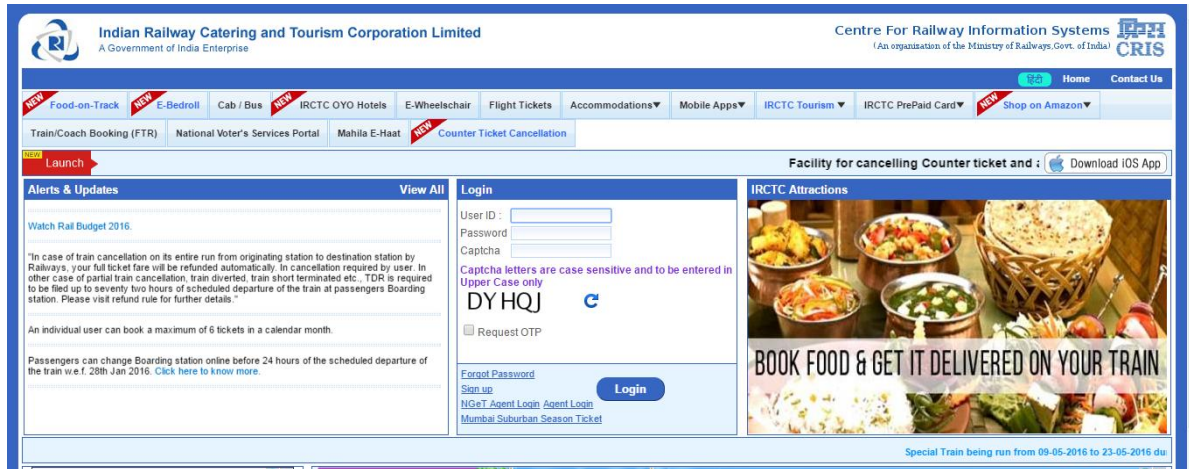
Indian Railway Catering and Tourism Corporation Limited
A Government of India Enterprise

Centre For Railway Information Systems
(An organization of the Ministry of Railways,Govt. of India)
CRIS

हिंदी Home Contact Us

NEW Food-on-Track | NEW E-Bedroll | Cab / Bus | NEW IRCTC OYO Hotels | E-Wheelchair | Flight Tickets | Accommodations▼ | Mobile Apps▼ | IRCTC Tourism ▼ | IRCTC PrePaid Card▼ | NEW Shop on Amazon▼

Train/Coach Booking (FTR) | National Voter's Services Portal | Mahila E-Haat | NEW Counter Ticket Cancellation

NEW Launch

Facility for cancelling Counter ticket and :

Download iOS App

Alerts & Updates
View All

Watch Rail Budget 2016.

"In case of train cancellation on its entire run from originating station to destination station by Railways, your full ticket fare will be refunded automatically. In cancellation required by user. In other case of partial train cancellation, train diverted, train short terminated etc., TDR is required to be filed up to seventy two hours of scheduled departure of the train at passengers Boarding station. Please visit refund rule for further details."

An individual user can book a maximum of 6 tickets in a calendar month.

Passengers can change Boarding station online before 24 hours of the scheduled departure of the train w.e.f. 28th Jan 2016. Click here to know more.

Login

User ID :
Password
Captcha

Captcha letters are case sensitive and to be entered in Upper Case only

DY HQJ

Request OTP

Forgot Password
Sign up
NGeT Agent Login Agent Login
Mumbai Suburban Season Ticket

Login

IRCTC Attractions

BOOK FOOD & GET IT DELIVERED ON YOUR TRAIN

Special Train being run from 09-05-2016 to 23-05-2016 du